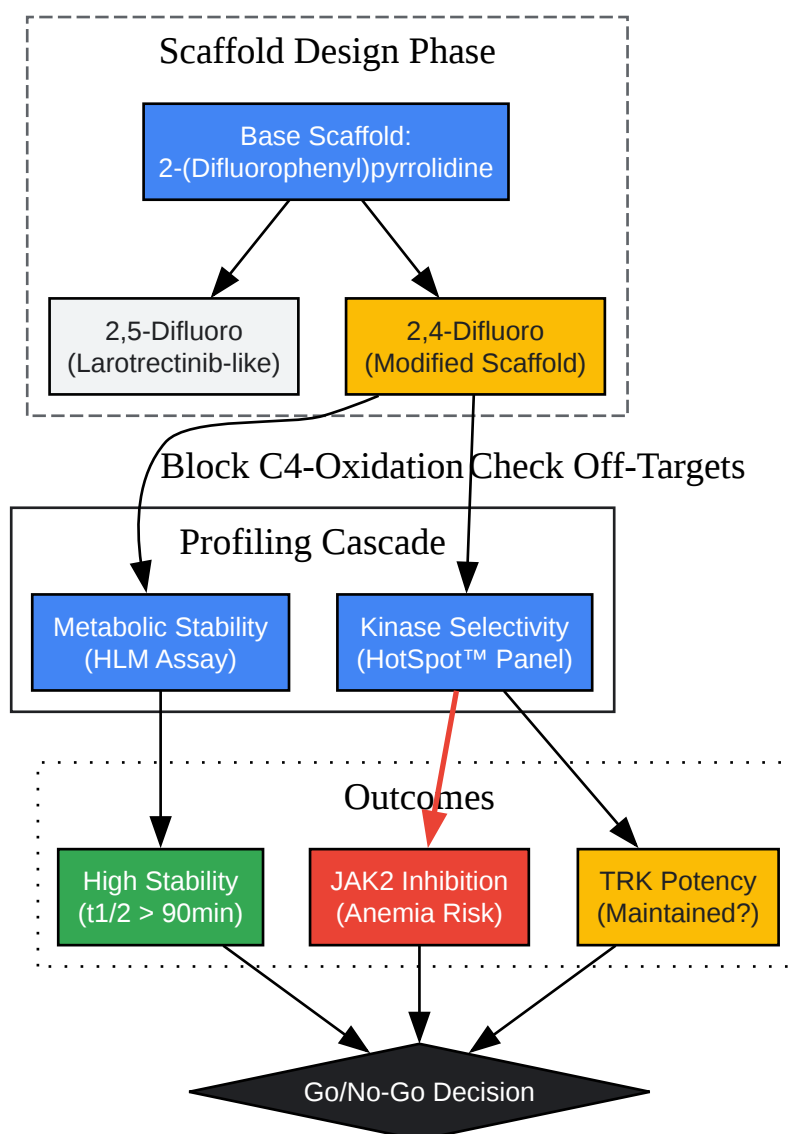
Scaffold Design Phase

Base Scaffold:
2-(Difluorophenyl)pyrrolidine

2,5-Difluoro
(Larotrectinib-like)

2,4-Difluoro
(Modified Scaffold)

Block C4-Oxidation

Check Off-Targets

Profiling Cascade

Metabolic Stability
(HLM Assay)

Kinase Selectivity
(HotSpot™ Panel)

Outcomes

High Stability
(t1/2 > 90min)

JAK2 Inhibition
(Anemia Risk)

TRK Potency
(Maintained?)

Go/No-Go Decision